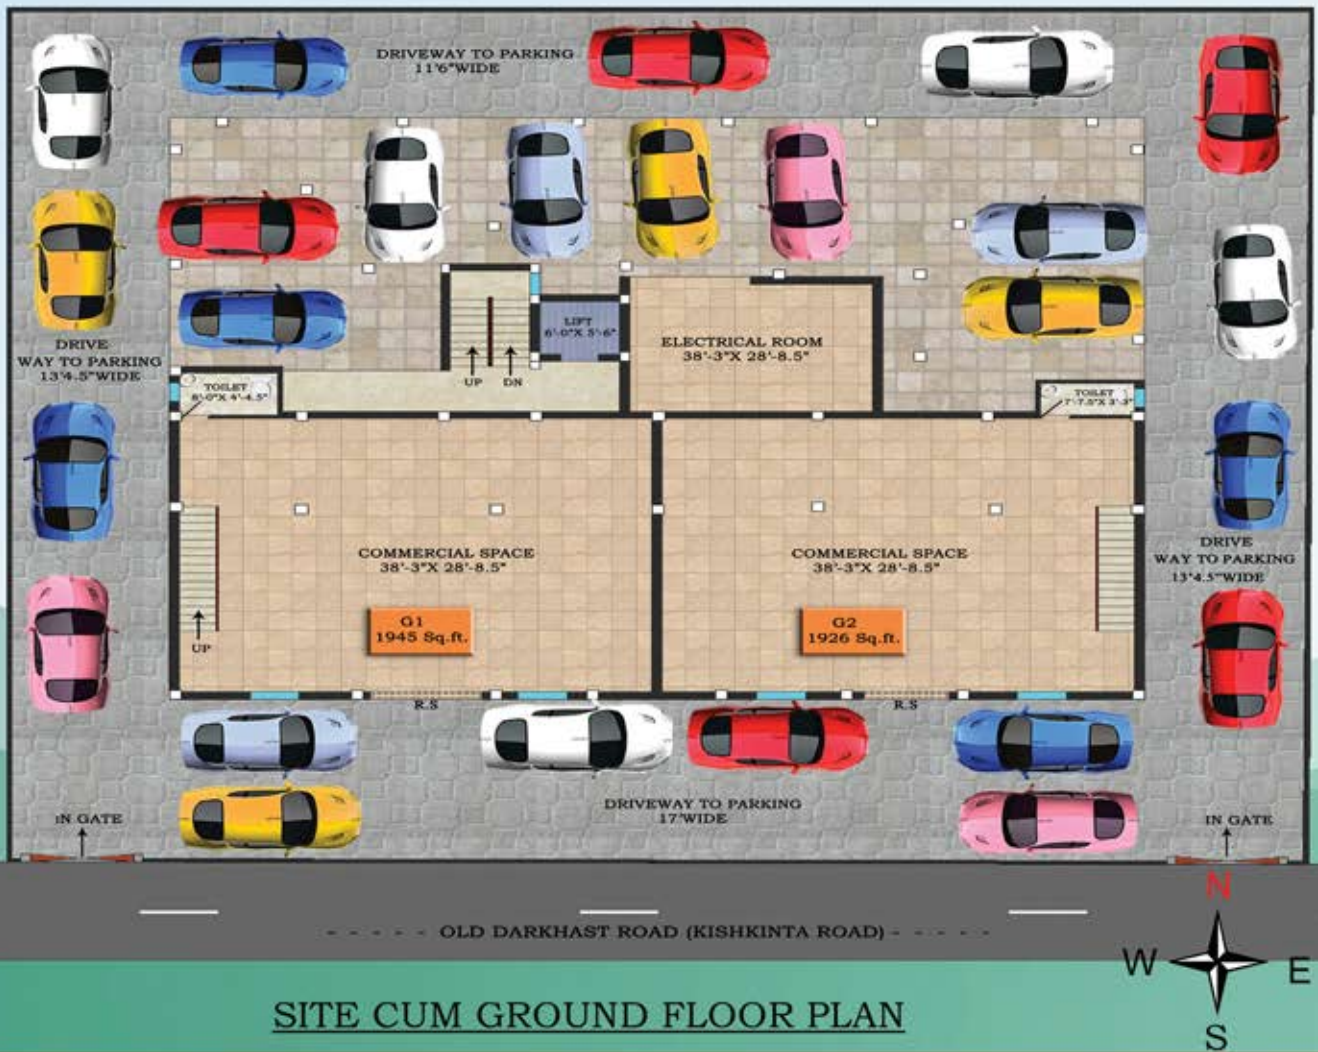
DRIVEWAY TO PARKING
11'6"WIDE

DRIVE
WAY TO PARKING
13'4.5"WIDE

LIFT
6'-0"X 5'-6"

UP DN

ELECTRICAL ROOM
38'-3"X 28'-8.5"

TOILET
8'-0"X 4'-4.5"

TOILET
7'-7.5"X 3'-3"

DRIVE
WAY TO PARKING
13'4.5"WIDE

COMMERCIAL SPACE
38'-3"X 28'-8.5"

G1
1945 Sq.ft.

UP

COMMERCIAL SPACE
38'-3"X 28'-8.5"

G2
1926 Sq.ft.

R.S

R.S

DRIVEWAY TO PARKING
17'WIDE

IN GATE

IN GATE

OLD DARKHAST ROAD (KISHKINTA ROAD)

N
W E
S

SITE CUM GROUND FLOOR PLAN